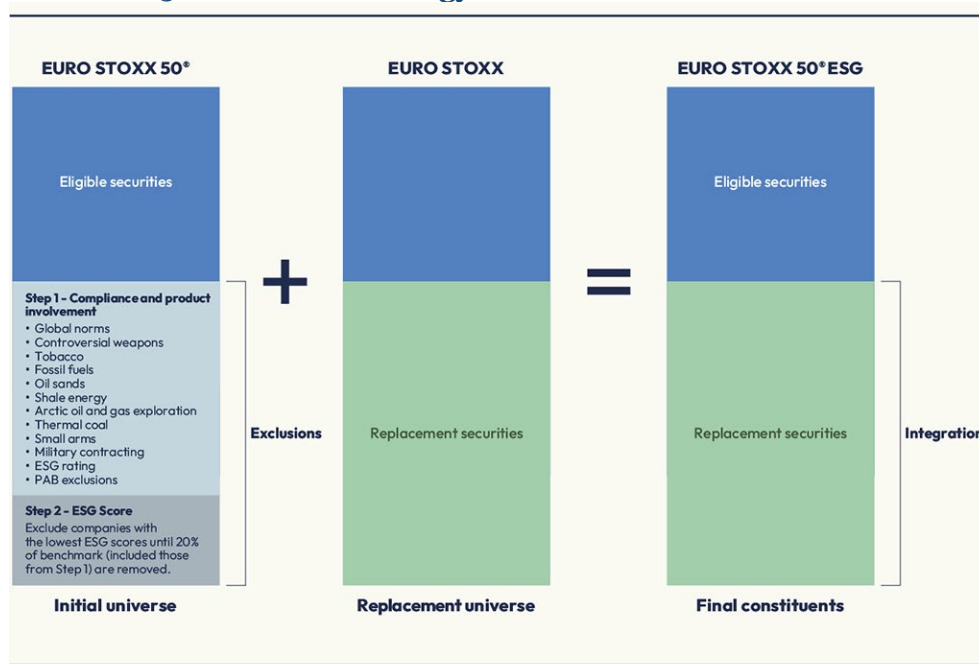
EURO STOXX 50®

Eligible securities

Step 1 - Compliance and product involvement
• Global norms
• Controversial weapons
• Tobacco
• Fossil fuels
• Oil sands
• Shale energy
• Arctic oil and gas exploration
• Thermal coal
• Small arms
• Military contracting
• ESG rating
• PAB exclusions

Step 2 - ESG Score
Exclude companies with the lowest ESG scores until 20% of benchmark (included those from Step 1) are removed.

Initial universe

Exclusions

+

EURO STOXX

Replacement securities

Replacement universe

=

EURO STOXX 50® ESG

Eligible securities

Replacement securities

Final constituents

Integration